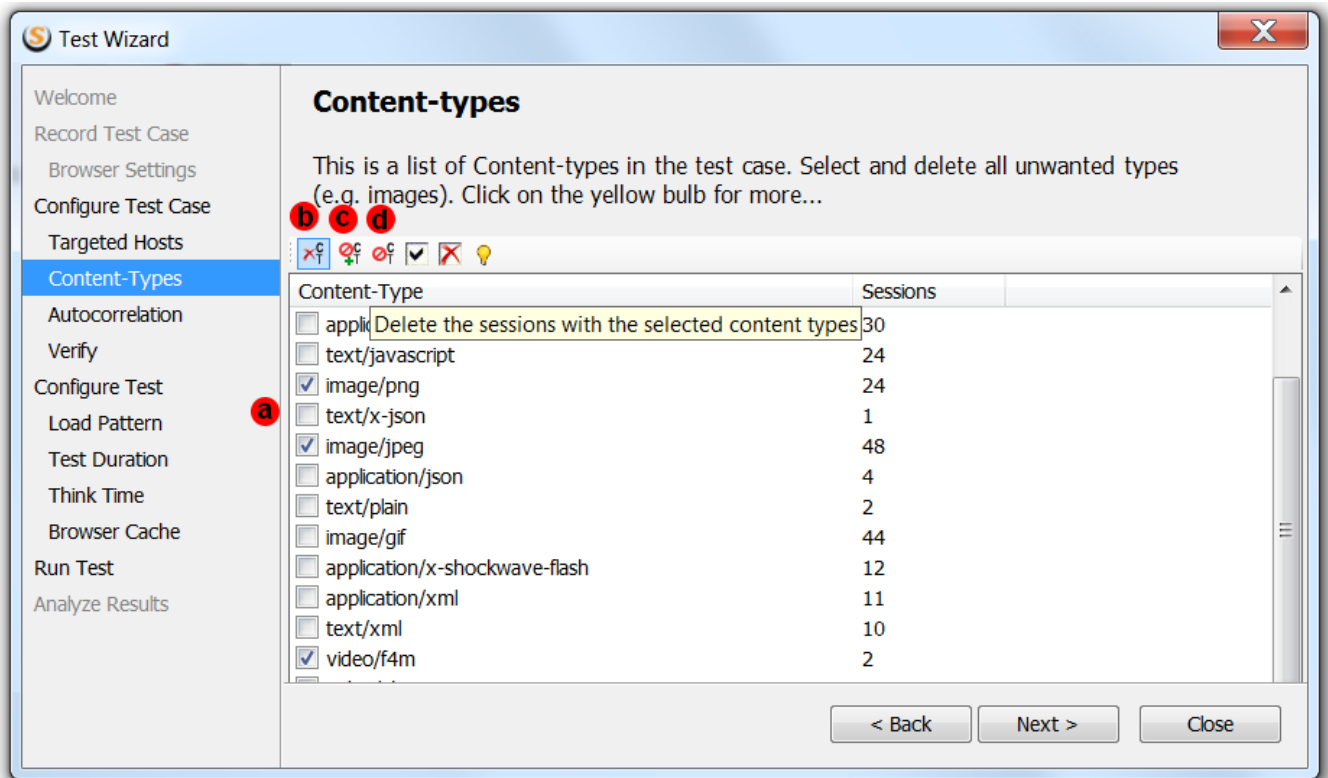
Test Wizard

Welcome
Record Test Case
Browser Settings
Configure Test Case
Targeted Hosts
Content-Types
Autocorrelation
Verify
Configure Test
Load Pattern
Test Duration
Think Time
Browser Cache
Run Test
Analyze Results

a

Content-types

This is a list of Content-types in the test case. Select and delete all unwanted types (e.g. images). Click on the yellow bulb for more...

b c d

| Content-Type | Sessions |
|---|---|
| applic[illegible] | 30 |
| text/javascript | 24 |
| image/png | 24 |
| text/x-json | 1 |
| image/jpeg | 48 |
| application/json | 4 |
| text/plain | 2 |
| image/gif | 44 |
| application/x-shockwave-flash | 12 |
| application/xml | 11 |
| text/xml | 10 |
| video/f4m | 2 |

Delete the sessions with the selected content types

< Back
Next >
Close